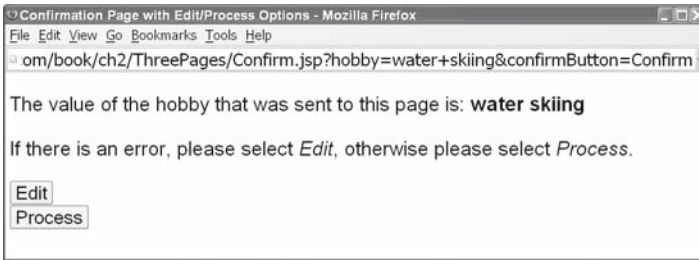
Confirmation Page with Edit/Process Options - Mozilla Firefox
File Edit View Go Bookmarks Tools Help
om/book/ch2/ThreePages/Confirm.jsp?hobby=water+skiing&confirmButton=Confirm

The value of the hobby that was sent to this page is: **water skiing**

If there is an error, please select *Edit*, otherwise please select *Process*.

Edit
Process